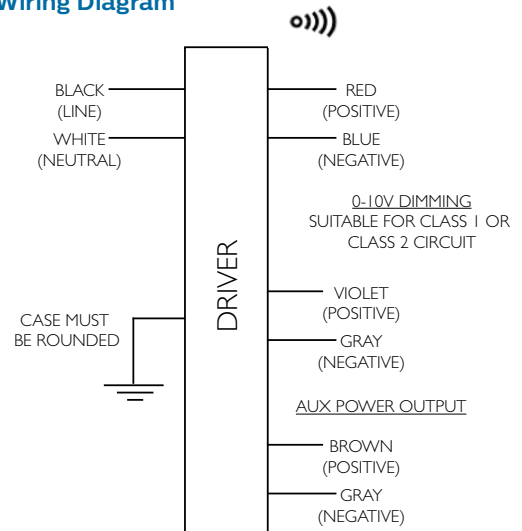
Wiring Diagram

BLACK (LINE)

WHITE (NEUTRAL)

CASE MUST BE ROUNDED

DRIVER

RED (POSITIVE)

BLUE (NEGATIVE)

0-10V DIMMING
SUITABLE FOR CLASS 1 OR CLASS 2 CIRCUIT

VIOLET (POSITIVE)

GRAY (NEGATIVE)

AUX POWER OUTPUT

BROWN (POSITIVE)

GRAY (NEGATIVE)